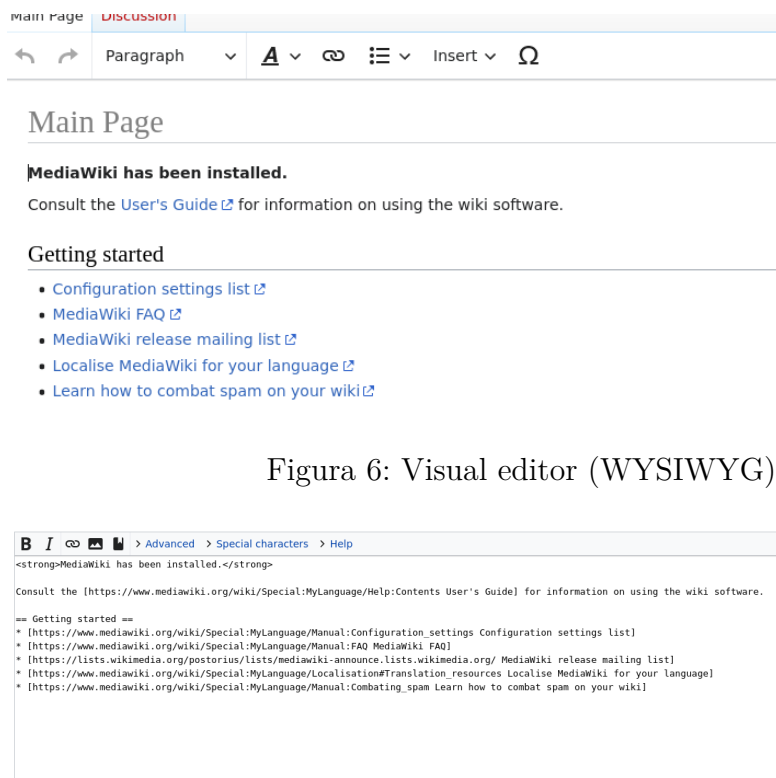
Main Page Discussion

Paragraph

Insert

Ω

Main Page

MediaWiki has been installed.

Consult the User's Guide for information on using the wiki software.

Getting started

- Configuration settings list
- MediaWiki FAQ
- MediaWiki release mailing list
- Localise MediaWiki for your language
- Learn how to combat spam on your wiki

Figura 6: Visual editor (WYSIWYG)

B I > Advanced > Special characters > Help

<strong>MediaWiki has been installed.</strong>

Consult the [https://www.mediawiki.org/wiki/Special:MyLanguage/Help:Contents User's Guide] for information on using the wiki software.

== Getting started ==
* [https://www.mediawiki.org/wiki/Special:MyLanguage/Manual:Configuration_settings Configuration settings list]
* [https://www.mediawiki.org/wiki/Special:MyLanguage/Manual:FAQ MediaWiki FAQ]
* [https://lists.wikimedia.org/postorius/lists/mediawiki-announce.lists.wikimedia.org/ MediaWiki release mailing list]
* [https://www.mediawiki.org/wiki/Special:MyLanguage/Localisation#Translation_resources Localise MediaWiki for your language]
* [https://www.mediawiki.org/wiki/Special:MyLanguage/Manual:Combating_spam Learn how to combat spam on your wiki]